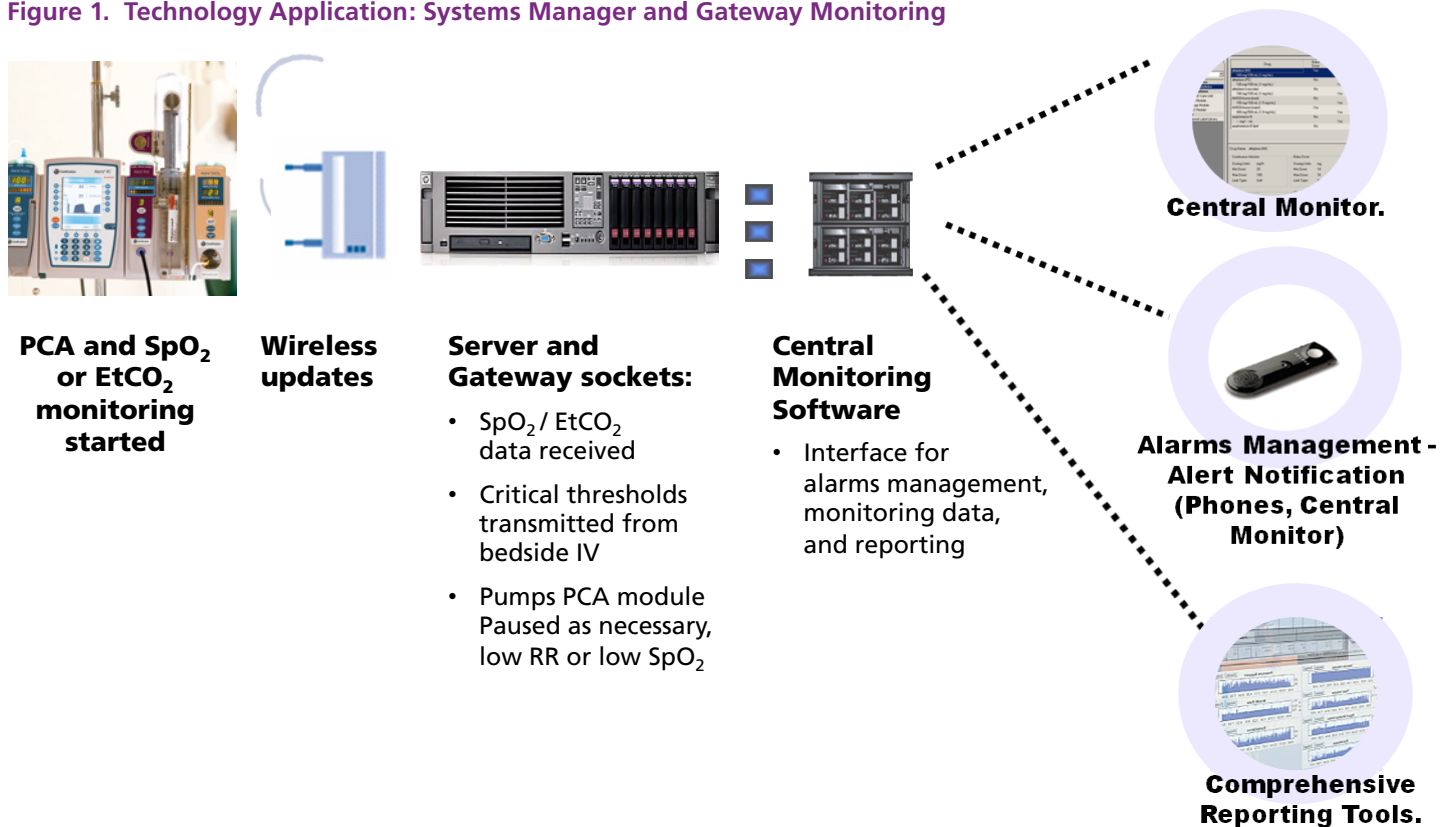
**Figure 1. Technology Application: Systems Manager and Gateway Monitoring**

Central Monitor.

PCA and $SpO_2$ or $EtCO_2$ monitoring started

Wireless updates

Server and Gateway sockets:

- $SpO_2$ / $EtCO_2$ data received
- Critical thresholds transmitted from bedside IV
- Pumps PCA module Paused as necessary, low RR or low $SpO_2$

Central Monitoring Software

- Interface for alarms management, monitoring data, and reporting

Alarms Management - Alert Notification (Phones, Central Monitor)

Comprehensive Reporting Tools.